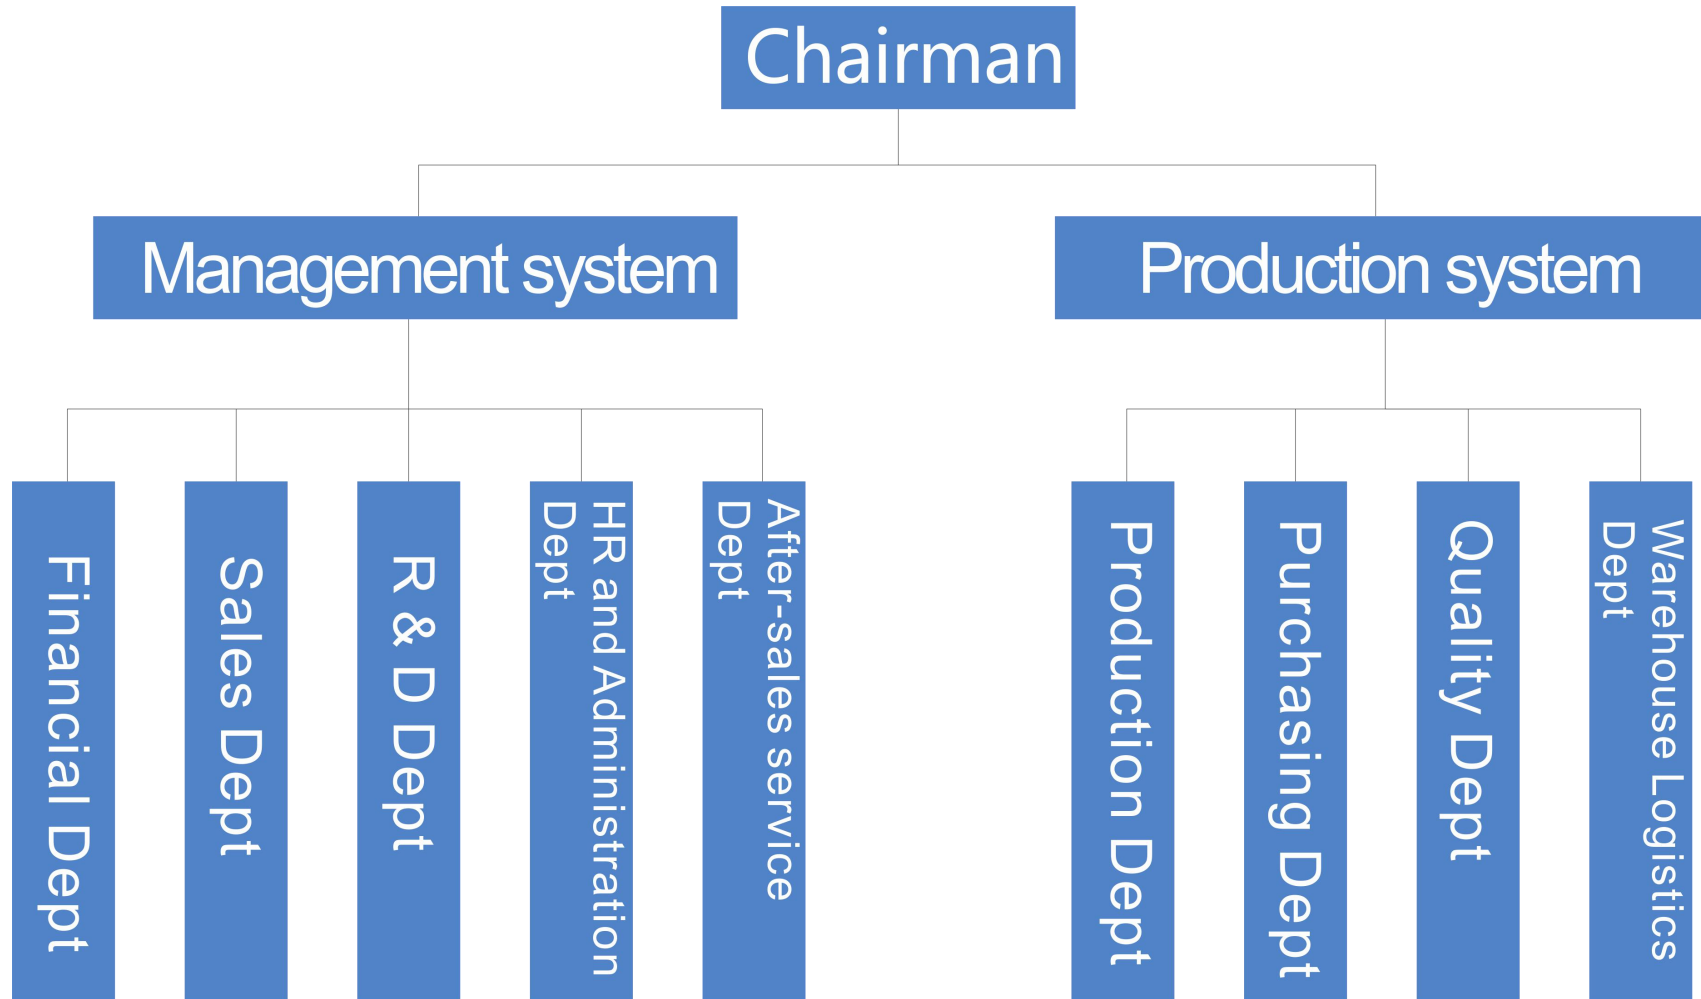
Chairman

Management system

Production system

Financial Dept

Sales Dept

R & D Dept

HR and Administration Dept

After-sales service Dept

Production Dept

Purchasing Dept

Quality Dept

Warehouse Logistics Dept